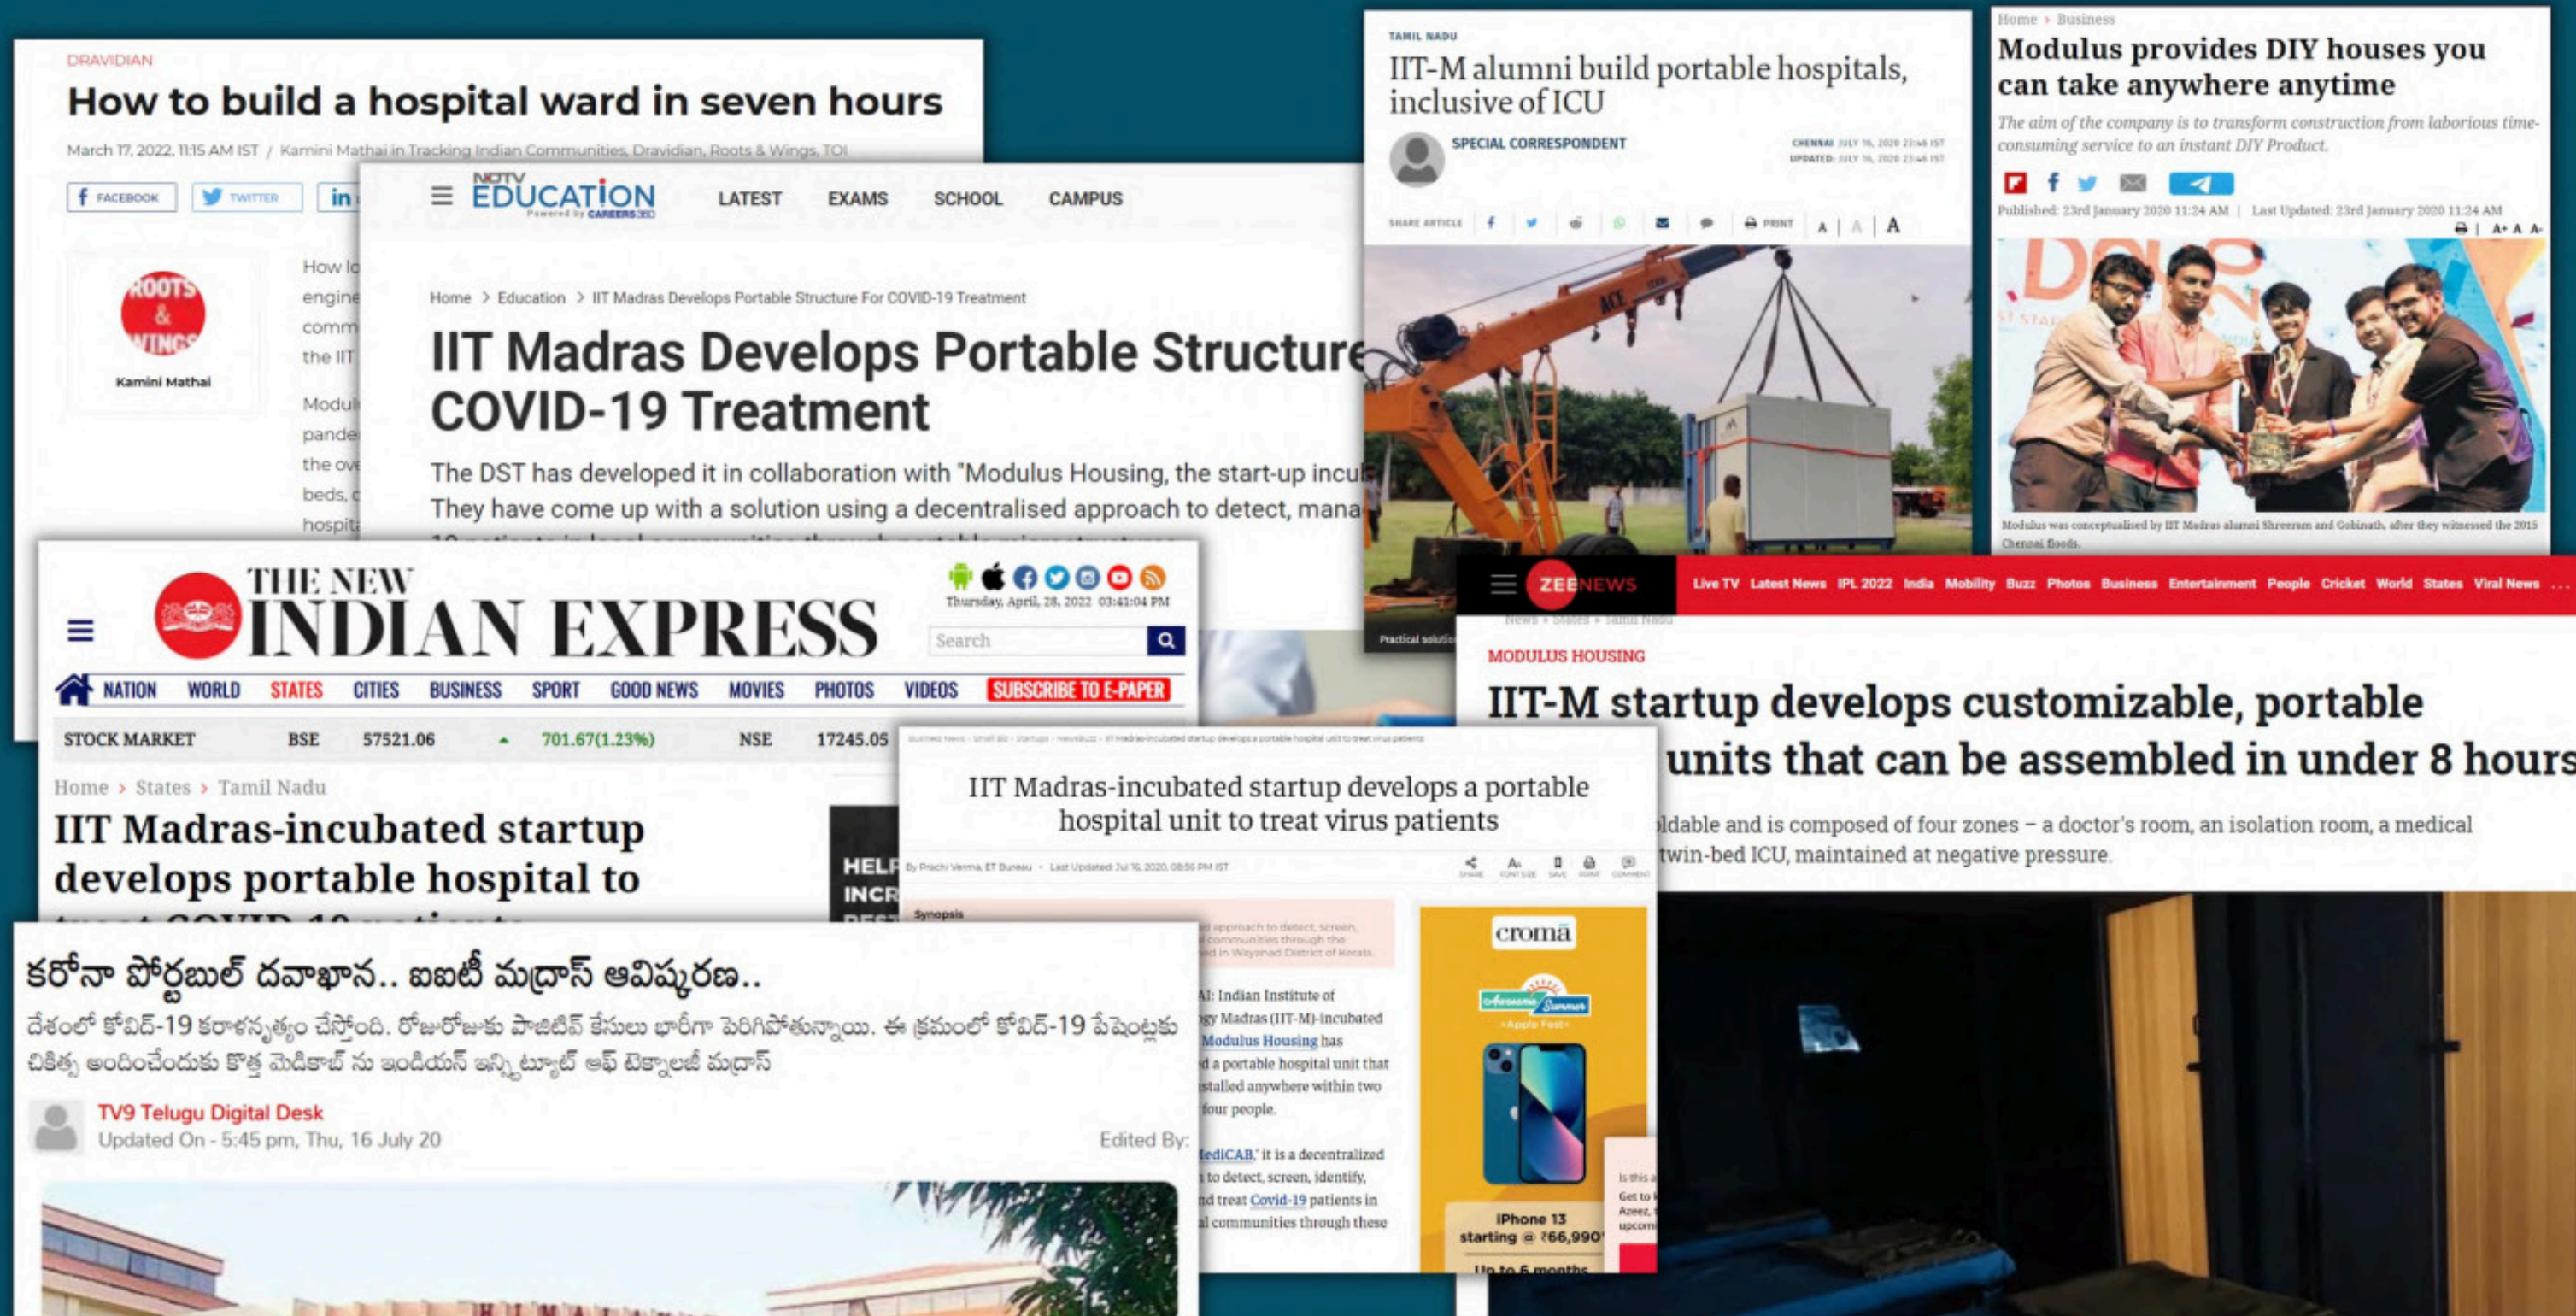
DRAVIDIAN

How to build a hospital ward in seven hours

March 17, 2022, 11:15 AM IST / Kamini Mathai in Tracking Indian Communities, Dravidian, Roots & Wings, TOI

FACEBOOK TWITTER in

ROOTS & WINGS

Kamini Mathai

How lo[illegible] engine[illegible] comm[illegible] the IIT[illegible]

Modul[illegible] pande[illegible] the ov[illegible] beds, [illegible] hospit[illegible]

NDTV EDUCATION Powered by CAREERS360

LATEST EXAMS SCHOOL CAMPUS

Home > Education > IIT Madras Develops Portable Structure For COVID-19 Treatment

IIT Madras Develops Portable Structure COVID-19 Treatment

The DST has developed it in collaboration with "Modulus Housing, the start-up incu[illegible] They have come up with a solution using a decentralised approach to detect, mana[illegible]

TAMIL NADU

IIT-M alumni build portable hospitals, inclusive of ICU

SPECIAL CORRESPONDENT

CHENNAI JULY 16, 2020 23:46 IST
UPDATED: JULY 16, 2020 23:46 IST

SHARE ARTICLE PRINT A A A

Practical solutio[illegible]

Home > Business

Modulus provides DIY houses you can take anywhere anytime

The aim of the company is to transform construction from laborious time-consuming service to an instant DIY Product.

Published: 23rd January 2020 11:24 AM | Last Updated: 23rd January 2020 11:24 AM

A+ A A-

Modulus was conceptualised by IIT Madras alumni Shreeram and Gobinath, after they witnessed the 2015 Chennai floods.

THE NEW INDIAN EXPRESS

Thursday, April, 28, 2022 03:41:04 PM

Search

NATION WORLD STATES CITIES BUSINESS SPORT GOOD NEWS MOVIES PHOTOS VIDEOS SUBSCRIBE TO E-PAPER

STOCK MARKET BSE 57521.06 701.67(1.23%) NSE 17245.05

Home > States > Tamil Nadu

IIT Madras-incubated startup develops portable hospital to

HELP INCR

ZEE NEWS

Live TV Latest News IPL 2022 India Mobility Buzz Photos Business Entertainment People Cricket World States Viral News ...

MODULUS HOUSING

IIT-M startup develops customizable, portable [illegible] units that can be assembled in under 8 hours

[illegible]ldable and is composed of four zones – a doctor's room, an isolation room, a medical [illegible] twin-bed ICU, maintained at negative pressure.

IIT Madras-incubated startup develops a portable hospital unit to treat virus patients

By Prachi Verma, ET Bureau • Last Updated: Jul 16, 2020, 08:56 PM IST

Synopsis

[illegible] approach to detect, screen, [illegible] communities through the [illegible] in Wayanad District of Kerala.

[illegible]AI: Indian Institute of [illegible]gy Madras (IIT-M)-incubated Modulus Housing has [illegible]d a portable hospital unit that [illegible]stalled anywhere within two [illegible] four people.

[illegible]ediCAB," it is a decentralized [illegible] to detect, screen, identify, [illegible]nd treat Covid-19 patients in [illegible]l communities through these

croma

Awesome Summer

iPhone 13 starting @ ₹66,990

Up to 6 months

కరోనా పోర్టబుల్ దవాఖాన.. ఐఐటీ మద్రాస్ ఆవిష్కరణ..

దేశంలో కోవిడ్-19 కరాళనృత్యం చేస్తోంది. రోజురోజుకు పాజిటివ్ కేసులు భారీగా పెరిగిపోతున్నాయి. ఈ క్రమంలో కోవిడ్-19 పేషెంట్లకు చికిత్స అందించేందుకు కొత్త మెడిక్యాబ్ ను ఇండియన్ ఇన్స్టిట్యూట్ ఆఫ్ టెక్నాలజీ మద్రాస్

TV9 Telugu Digital Desk
Updated On - 5:45 pm, Thu, 16 July 20

Edited By: